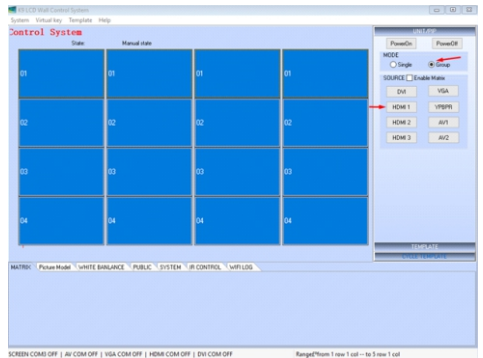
KS LCD Wall Control System

System Virtual key Template Help

Control System

State

Manual state

| 01 | 01 | 01 | 01 |
|---|---|---|---|
| 02 | 02 | 02 | 02 |
| 03 | 03 | 03 | 03 |
| 04 | 04 | 04 | 04 |

UNIT/PIP

PowerOn PowerOff

MODE

Single Group

SOURCE Enable Matrix

DVI VGA

HDMI 1 YPBPR

HDMI 2 AV1

HDMI 3 AV2

TEMPLATE

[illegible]

MATRIX Picture Model WHITE BANLANCE PUBLIC SYSTEM IR CONTROL WIFI LOG

SCREEN COM3 OFF | AV COM OFF | VGA COM OFF | HDMI COM OFF | DVI COM OFF

Range from 1 row 1 col -- to 5 row 1 col